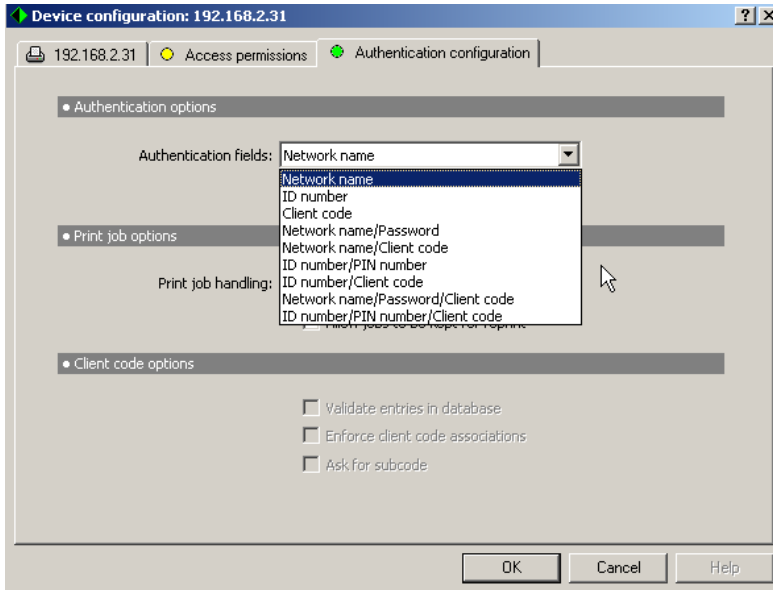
Device configuration: 192.168.2.31
? X

192.168.2.31 | Access permissions | Authentication configuration

• Authentication options

Authentication fields: Network name

Network name
ID number
Client code
Network name/Password
Network name/Client code
ID number/PIN number
ID number/Client code
Network name/Password/Client code
ID number/PIN number/Client code

• Print job options

Print job handling:

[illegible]

• Client code options

Validate entries in database
Enforce client code associations
Ask for subcode

OK | Cancel | Help